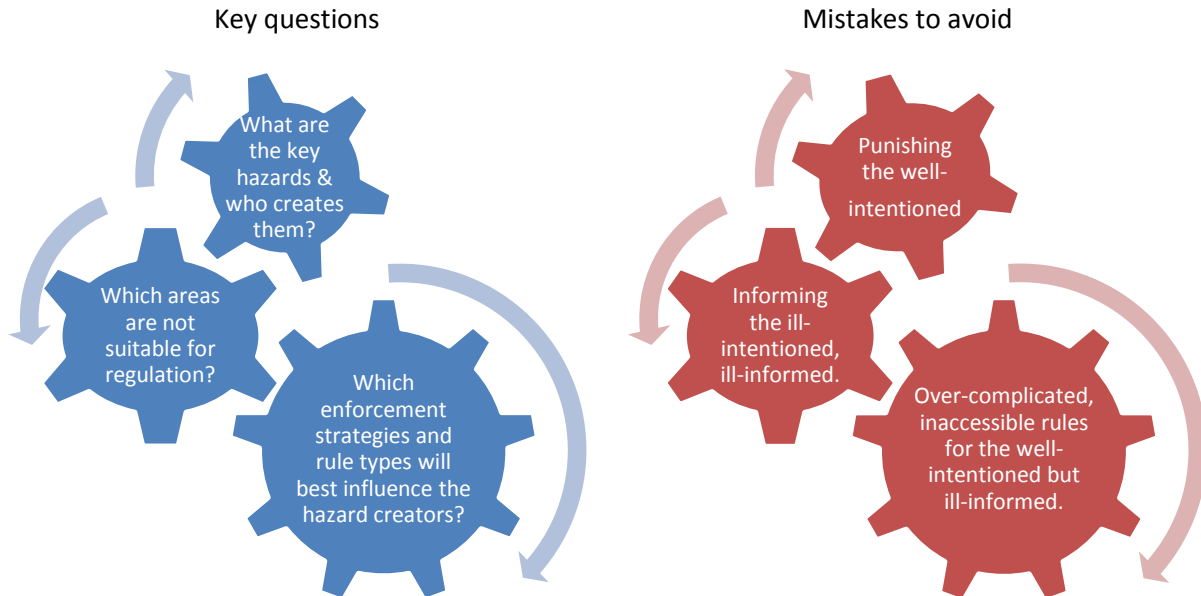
Key questions

What are the key hazards & who creates them?

Which areas are not suitable for regulation?

Which enforcement strategies and rule types will best influence the hazard creators?

Mistakes to avoid

Punishing the well-intentioned

Informing the ill-intentioned, ill-informed.

Over-complicated, inaccessible rules for the well-intentioned but ill-informed.